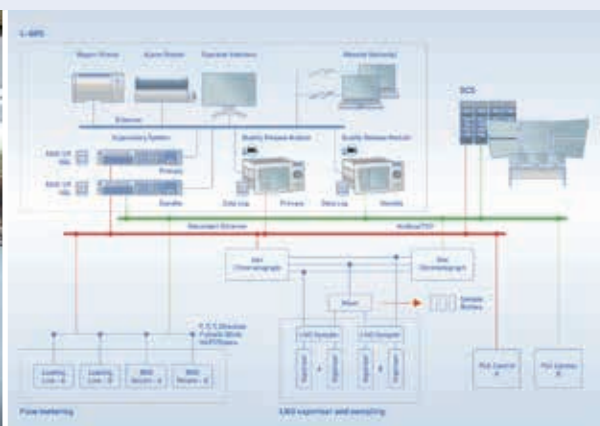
L-MPS

Report Printer

Alarm Printer

Operator Interface

Remote Server(s)

Ethernet

Supervisory System

Primary

Standby

Quality Report Printer

Quality Release Printer

Data Log

Primary

Data Log

Standby

DCS

Redundant Ethernet

Modbus/TCP

Gas Chromatograph

Gas Chromatograph

Mixer

Sample Bottles

LNG Sampler

LNG Sampler

Vaporizer

Vaporizer

Vaporizer

Vaporizer

P, T, T, Densities Pulses & Mode Valve Status

Loading Line - A

Loading Line - B

BOG Return - A

BOG Return - B

PLC Control A

PLC Control B

Flow metering

LNG vaporizer and sampling